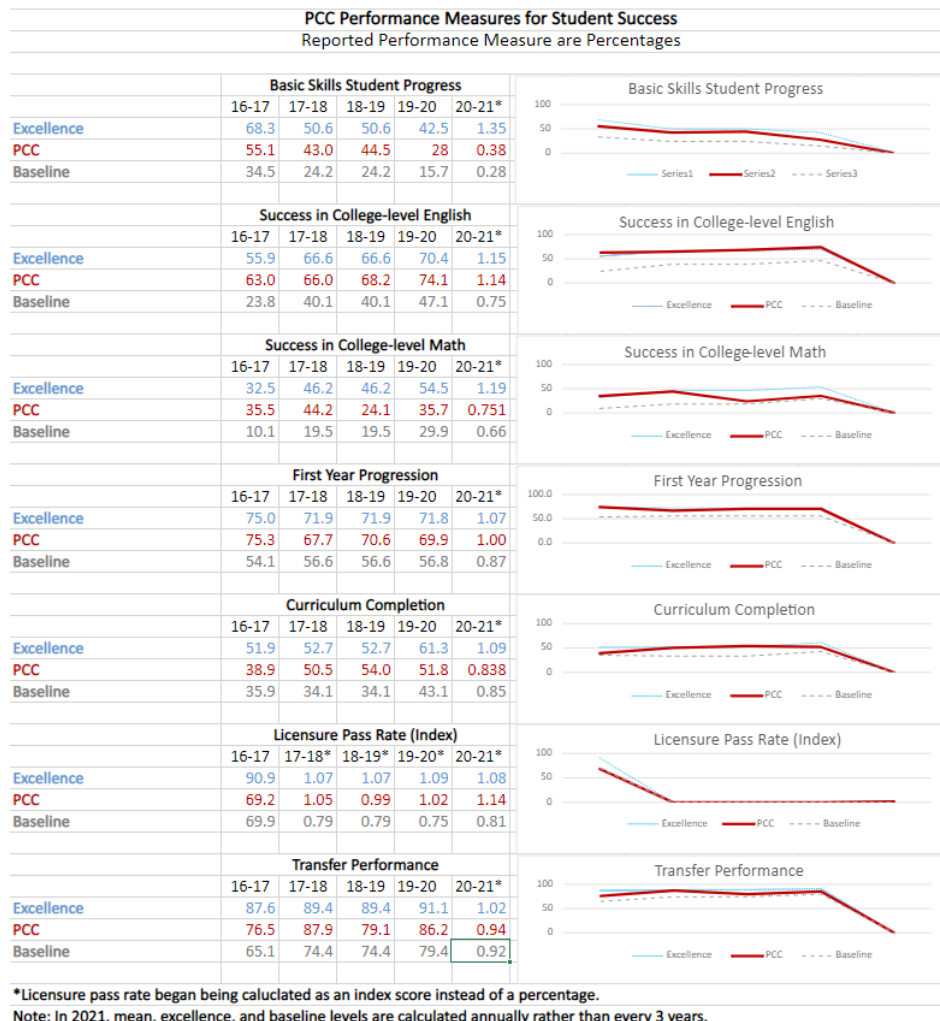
PCC Performance Measures for Student Success
Reported Performance Measure are Percentages

Basic Skills Student Progress

| | 16-17 | 17-18 | 18-19 | 19-20 | 20-21* |
|---|---|---|---|---|---|
| Excellence | 68.3 | 50.6 | 50.6 | 42.5 | 1.35 |
| PCC | 55.1 | 43.0 | 44.5 | 28 | 0.38 |
| Baseline | 34.5 | 24.2 | 24.2 | 15.7 | 0.28 |

Basic Skills Student Progress
100
50
0
Series1 Series2 Series3

Success in College-level English

| | 16-17 | 17-18 | 18-19 | 19-20 | 20-21* |
|---|---|---|---|---|---|
| Excellence | 55.9 | 66.6 | 66.6 | 70.4 | 1.15 |
| PCC | 63.0 | 66.0 | 68.2 | 74.1 | 1.14 |
| Baseline | 23.8 | 40.1 | 40.1 | 47.1 | 0.75 |

Success in College-level English
100
50
0
Excellence PCC Baseline

Success in College-level Math

| | 16-17 | 17-18 | 18-19 | 19-20 | 20-21* |
|---|---|---|---|---|---|
| Excellence | 32.5 | 46.2 | 46.2 | 54.5 | 1.19 |
| PCC | 35.5 | 44.2 | 24.1 | 35.7 | 0.751 |
| Baseline | 10.1 | 19.5 | 19.5 | 29.9 | 0.66 |

Success in College-level Math
100
50
0
Excellence PCC Baseline

First Year Progression

| | 16-17 | 17-18 | 18-19 | 19-20 | 20-21* |
|---|---|---|---|---|---|
| Excellence | 75.0 | 71.9 | 71.9 | 71.8 | 1.07 |
| PCC | 75.3 | 67.7 | 70.6 | 69.9 | 1.00 |
| Baseline | 54.1 | 56.6 | 56.6 | 56.8 | 0.87 |

First Year Progression
100.0
50.0
0.0
Excellence PCC Baseline

Curriculum Completion

| | 16-17 | 17-18 | 18-19 | 19-20 | 20-21* |
|---|---|---|---|---|---|
| Excellence | 51.9 | 52.7 | 52.7 | 61.3 | 1.09 |
| PCC | 38.9 | 50.5 | 54.0 | 51.8 | 0.838 |
| Baseline | 35.9 | 34.1 | 34.1 | 43.1 | 0.85 |

Curriculum Completion
100
50
0
Excellence PCC Baseline

Licensure Pass Rate (Index)

| | 16-17 | 17-18* | 18-19* | 19-20* | 20-21* |
|---|---|---|---|---|---|
| Excellence | 90.9 | 1.07 | 1.07 | 1.09 | 1.08 |
| PCC | 69.2 | 1.05 | 0.99 | 1.02 | 1.14 |
| Baseline | 69.9 | 0.79 | 0.79 | 0.75 | 0.81 |

Licensure Pass Rate (Index)
100
50
0
Excellence PCC Baseline

Transfer Performance

| | 16-17 | 17-18 | 18-19 | 19-20 | 20-21* |
|---|---|---|---|---|---|
| Excellence | 87.6 | 89.4 | 89.4 | 91.1 | 1.02 |
| PCC | 76.5 | 87.9 | 79.1 | 86.2 | 0.94 |
| Baseline | 65.1 | 74.4 | 74.4 | 79.4 | 0.92 |

Transfer Performance
100
50
0
Excellence PCC Baseline

*Licensure pass rate began being caluclated as an index score instead of a percentage.
Note: In 2021, mean, excellence, and baseline levels are calculated annually rather than every 3 years.